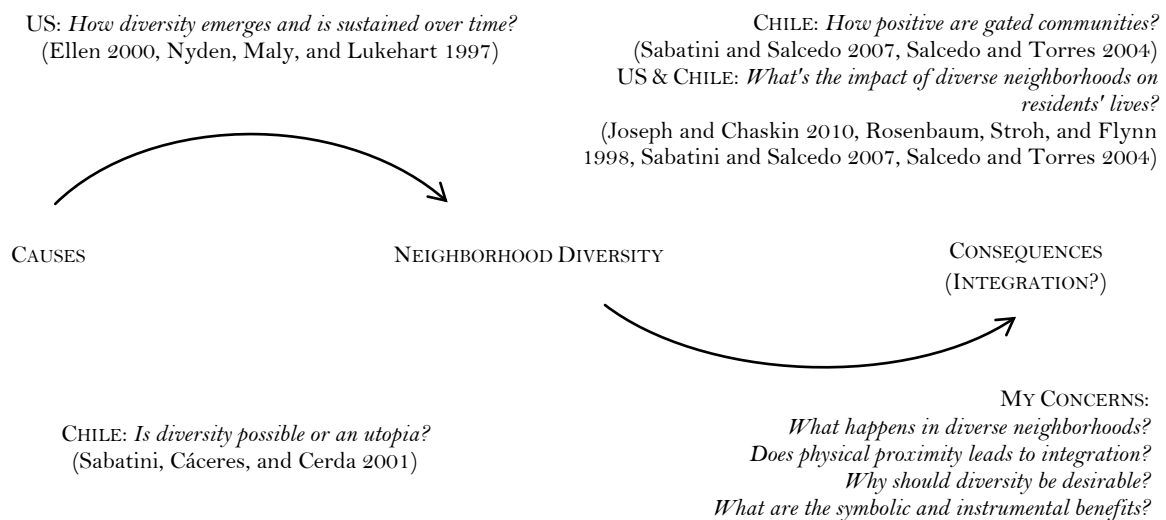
US: *How diversity emerges and is sustained over time?*
(Ellen 2000, Nyden, Maly, and Lukehart 1997)

CHILE: *How positive are gated communities?*
(Sabatini and Salcedo 2007, Salcedo and Torres 2004)
US & CHILE: *What's the impact of diverse neighborhoods on residents' lives?*
(Joseph and Chaskin 2010, Rosenbaum, Stroh, and Flynn 1998, Sabatini and Salcedo 2007, Salcedo and Torres 2004)

CAUSES

NEIGHBORHOOD DIVERSITY

CONSEQUENCES
(INTEGRATION?)

MY CONCERNS:
*What happens in diverse neighborhoods?*
*Does physical proximity leads to integration?*
*Why should diversity be desirable?*
*What are the symbolic and instrumental benefits?*

CHILE: *Is diversity possible or an utopia?*
(Sabatini, Cáceres, and Cerda 2001)